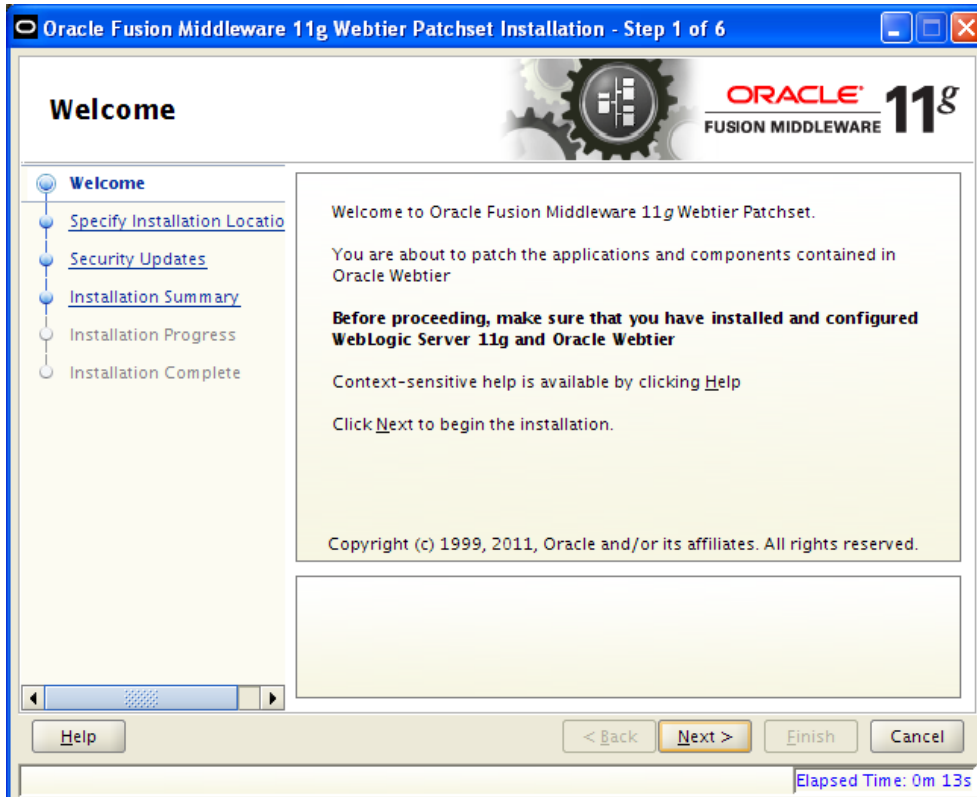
Oracle Fusion Middleware 11g Webtier Patchset Installation - Step 1 of 6

Welcome

ORACLE
FUSION MIDDLEWARE $11^g$

Welcome
Specify Installation Locatio
Security Updates
Installation Summary
Installation Progress
Installation Complete

Welcome to Oracle Fusion Middleware 11g Webtier Patchset.

You are about to patch the applications and components contained in Oracle Webtier

**Before proceeding, make sure that you have installed and configured WebLogic Server 11g and Oracle Webtier**

Context-sensitive help is available by clicking Help

Click Next to begin the installation.

Copyright (c) 1999, 2011, Oracle and/or its affiliates. All rights reserved.

Help

< Back
Next >
Finish
Cancel

Elapsed Time: 0m 13s